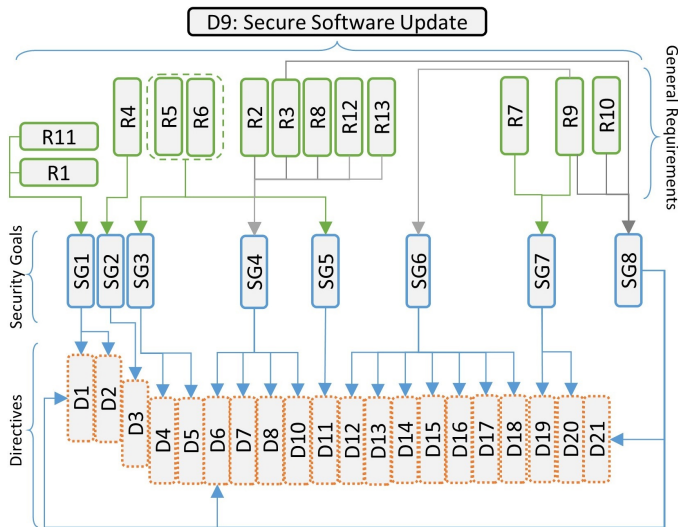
D9: Secure Software Update

General Requirements

R11
R1
R4
R5
R6
R2
R3
R8
R12
R13
R7
R9
R10

Security Goals

SG1
SG2
SG3
SG4
SG5
SG6
SG7
SG8

Directives

D1
D2
D3
D4
D5
D6
D7
D8
D10
D11
D12
D13
D14
D15
D16
D17
D18
D19
D20
D21